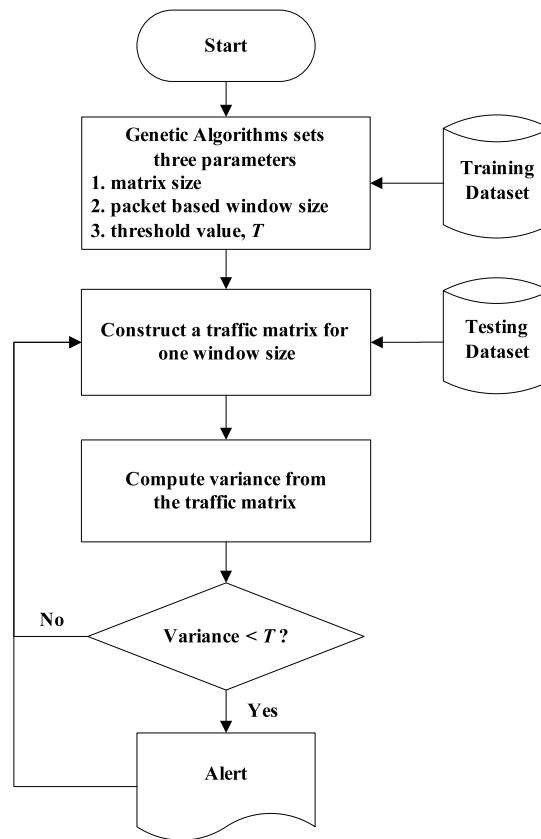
Start

Genetic Algorithms sets three parameters
1. matrix size
2. packet based window size
3. threshold value, *T*

Training Dataset

Construct a traffic matrix for one window size

Testing Dataset

Compute variance from the traffic matrix

No

Variance < *T* ?

Yes

Alert